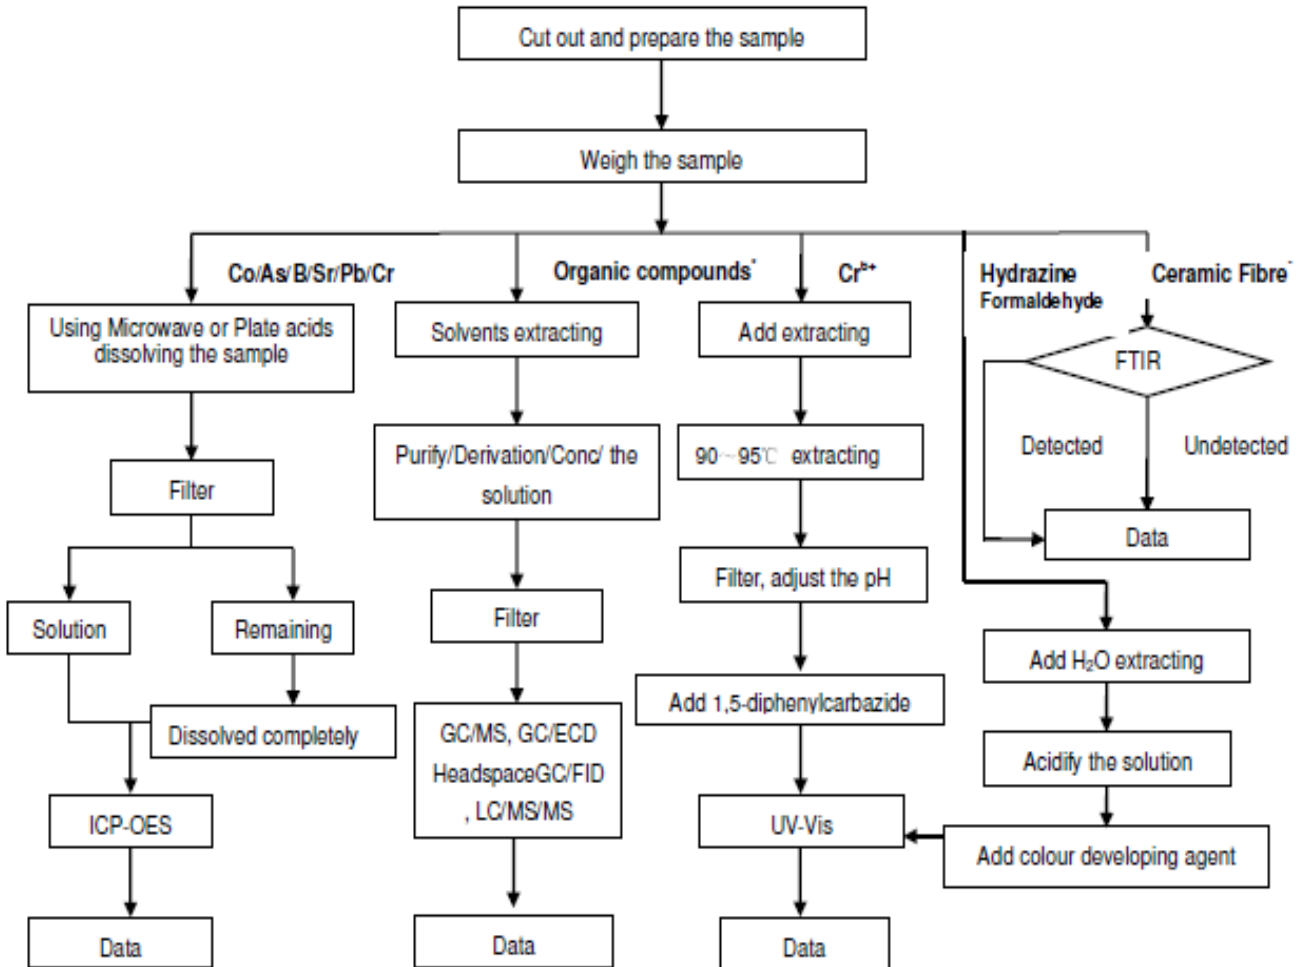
Cut out and prepare the sample

Weigh the sample

Co/As/B/Sr/Pb/Cr

Organic compounds*

$Cr^{6+}$

Hydrazine
Formaldehyde

Ceramic Fibre*

Using Microwave or Plate acids dissolving the sample

Solvents extracting

Add extracting

FTIR

Filter

Purify/Derivation/Conc/ the solution

90~95℃ extracting

Detected

Undetected

Data

Solution

Remaining

Filter

Filter, adjust the pH

Add $H_2O$ extracting

Dissolved completely

GC/MS, GC/ECD HeadspaceGC/FID , LC/MS/MS

Add 1,5-diphenylcarbazide

Acidify the solution

ICP-OES

UV-Vis

Add colour developing agent

Data

Data

Data